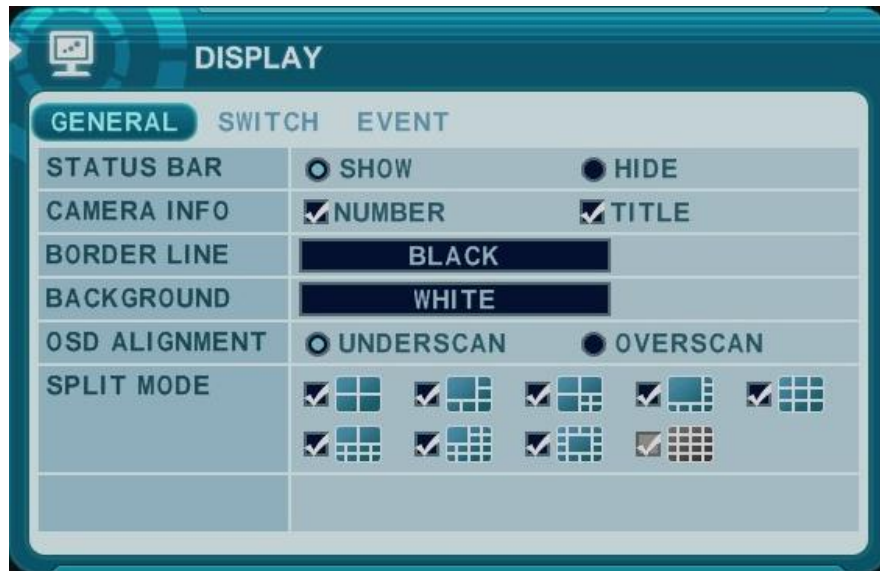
DISPLAY

GENERAL SWITCH EVENT

| STATUS BAR | SHOW | HIDE |
|---|---|---|
| CAMERA INFO | NUMBER | TITLE |
| BORDER LINE | BLACK | |
| BACKGROUND | WHITE | |
| OSD ALIGNMENT | UNDERSCAN | OVERSCAN |
| SPLIT MODE | | |